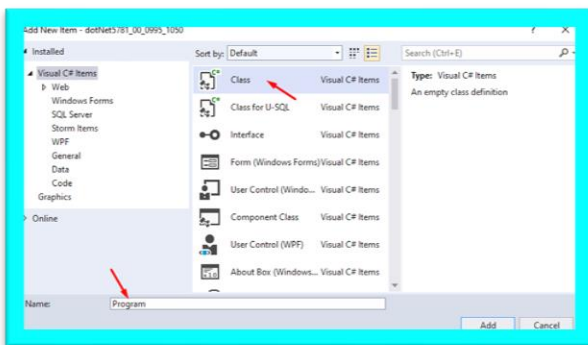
Add New Item - dotNet5781_00_0995_1050

?

✕

◂ Installed

◂ Visual C# Items
▷ Web
Windows Forms
SQL Server
Storm Items
WPF
General
Data
Code
Graphics

▷ Online

Sort by: Default

| Name | Type |
|---|---|
| Class | Visual C# Items |
| Class for U-SQL | Visual C# Items |
| Interface | Visual C# Items |
| Form (Windows Forms) | Visual C# Items |
| User Control (Windo... | Visual C# Items |
| Component Class | Visual C# Items |
| User Control (WPF) | Visual C# Items |
| About Box (Windows... | Visual C# Items |

Search (Ctrl+E)

Type: Visual C# Items

An empty class definition

Name: Program

Add

Cancel